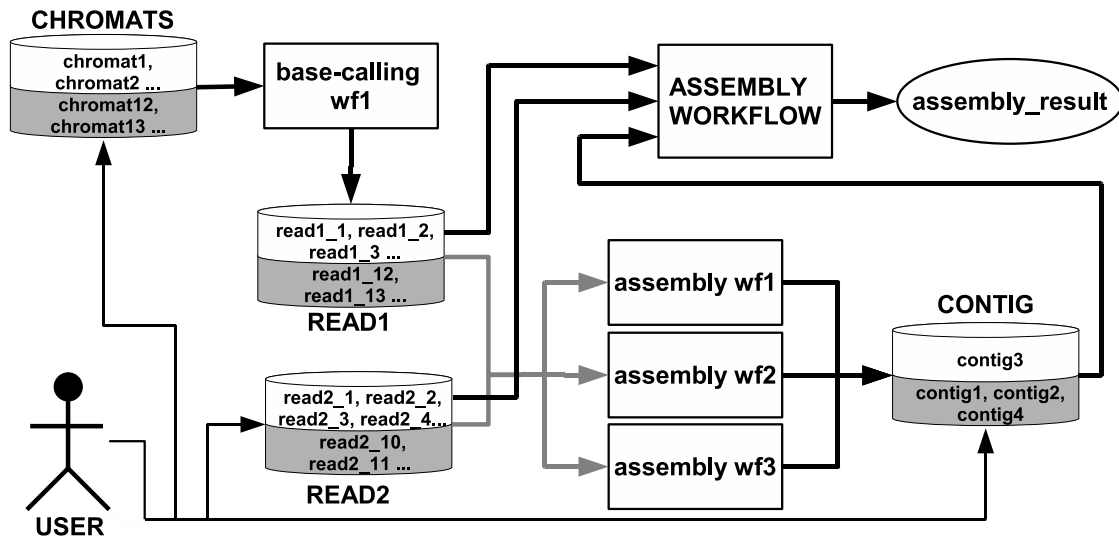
CHROMATS

chromat1, chromat2 ...

chromat12, chromat13 ...

base-calling wf1

ASSEMBLY WORKFLOW

assembly_result

read1_1, read1_2, read1_3 ...

read1_12, read1_13 ...

READ1

assembly wf1

assembly wf2

assembly wf3

CONTIG

contig3

contig1, contig2, contig4

read2_1, read2_2, read2_3, read2_4...

read2_10, read2_11 ...

READ2

USER